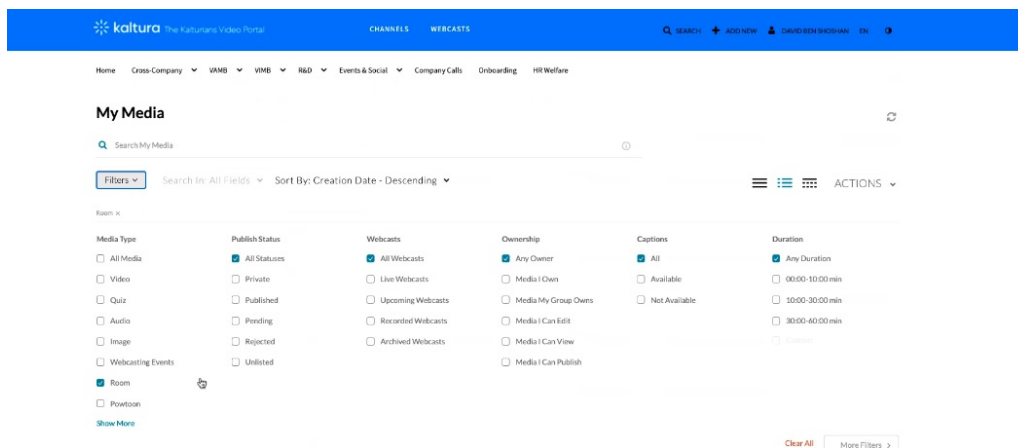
kaltura The Kalturians Video Portal
CHANNELS WEBCASTS
SEARCH ADD NEW DAVID BEN SHOSHAN EN

Home Cross-Company VAMB VIMB R&D Events & Social Company Calls Onboarding HR Welfare

My Media

Search My Media

Filters Search In: All Fields Sort By: Creation Date - Descending ACTIONS

Room ×

| Media Type | Publish Status | Webcasts | Ownership | Captions | Duration |
|---|---|---|---|---|---|
| All Media | All Statuses | All Webcasts | Any Owner | All | Any Duration |
| Video | Private | Live Webcasts | Media I Own | Available | 00:00-10:00 min |
| Quiz | Published | Upcoming Webcasts | Media My Group Owns | Not Available | 10:00-30:00 min |
| Audio | Pending | Recorded Webcasts | Media I Can Edit | | 30:00-60:00 min |
| Image | Rejected | Archived Webcasts | Media I Can View | | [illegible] |
| Webcasting Events | Unlisted | | Media I Can Publish | | |
| Room | | | | | |
| Powtoon | | | | | |

Show More

Clear All More Filters >